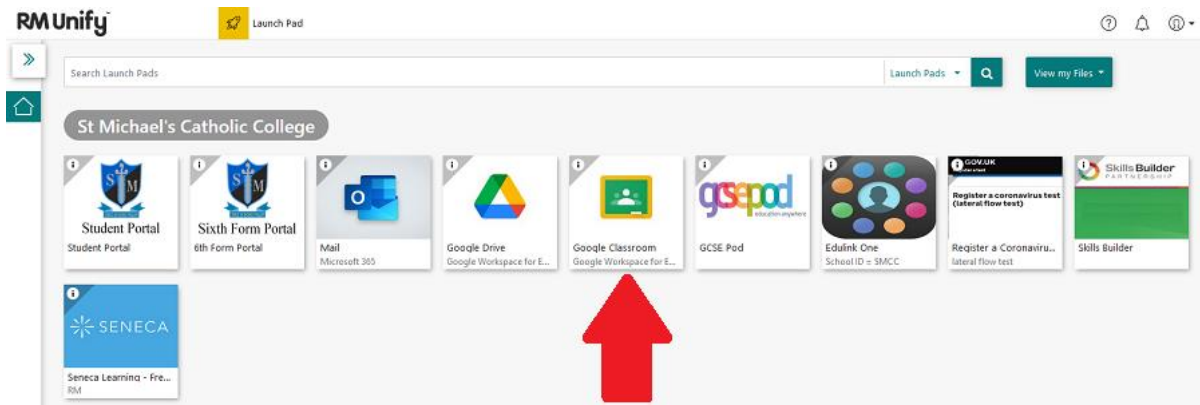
RM Unify

Launch Pad

Search Launch Pads

Launch Pads

View my Files

St Michael's Catholic College

Student Portal
Student Portal

Sixth Form Portal
6th Form Portal

Mail
Microsoft 365

Google Drive
Google Workspace for E...

Google Classroom
Google Workspace for E...

gcsepod
education anywhere
GCSE Pod

Edulink One
School ID = SMCC

GOV.UK
Register a coronavirus test (lateral flow test)
Register a Coronaviru...
lateral flow test

Skills Builder
PARTNERSHIP
Skills Builder

SENECA
Seneca Learning - Fre...
RM